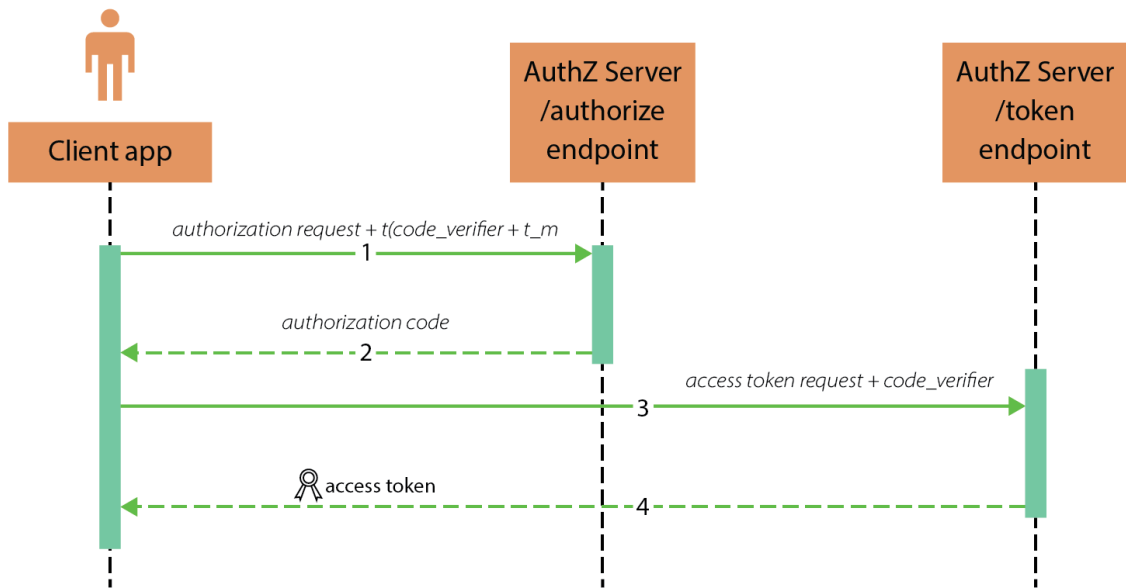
Client app

AuthZ Server
/authorize
endpoint

AuthZ Server
/token
endpoint

authorization request + t(code_verifier + t_m

1

authorization code

2

access token request + code_verifier

3

access token

4